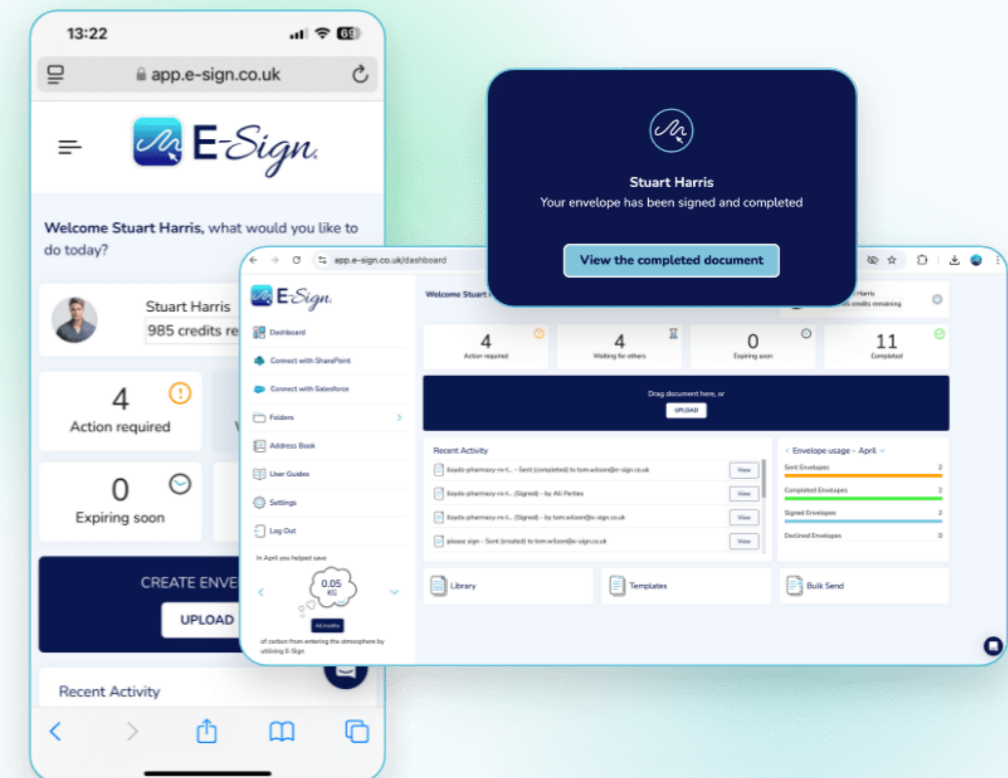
13:22

app.e-sign.co.uk

E-Sign

Welcome Stuart Harris, what would you like to do today?

Stuart Harris
985 credits re

4
Action required

0
Expiring soon

CREATE ENVE

UPLOAD

Recent Activity

Stuart Harris
Your envelope has been signed and completed

View the completed document

app.e-sign.co.uk/dashboard

E-Sign

Dashboard
Connect with SharePoint
Connect with Salesforce
Folders
Address Book
User Guides
Settings
Log Out

In April you helped save
0.05 KG
All months
of carbon from entering the atmosphere by utilising E-Sign

Welcome Stuart

Harris
credits remaining

4
Action required

4
Waiting for others

0
Expiring soon

11
Completed

Drag document here, or
UPLOAD

Recent Activity

lloyds-pharmacy-rx-t... - Sent (completed) to tom.wilson@e-sign.co.uk View
lloyds-pharmacy-rx-t... (Signed) - by All Parties View
lloyds-pharmacy-rx-t... (Signed) - by tom.wilson@e-sign.co.uk View
please sign - Sent (created) to tom.wilson@e-sign.co.uk View

Envelope usage - April

Sent Envelopes 2
Completed Envelopes 2
Signed Envelopes 2
Declined Envelopes 0

Library
Templates
Bulk Send